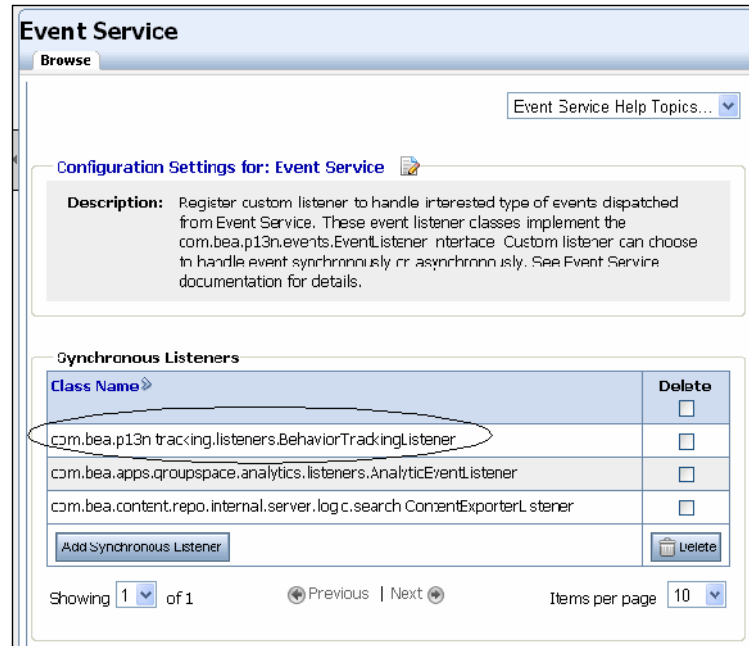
Event Service

Browse

Event Service Help Topics...

Configuration Settings for: Event Service

Description: Register custom listener to handle interested type of events dispatched from Event Service. These event listener classes implement the com.bea.p13n.events.EventListener interface. Custom listener can choose to handle event synchronously or asynchronously. See Event Service documentation for details.

Synchronous Listeners

| Class Name | Delete |
|---|---|
| com.bea.p13n.tracking.listeners.BehaviorTrackingListener | |
| com.bea.apps.groupspace.analytics.listeners.AnalyticEventListener | |
| com.bea.content.repo.internal.server.logic.search.ContentExporterListener | |

Add Synchronous Listener

Delete

Showing 1 of 1

Previous | Next

Items per page 10